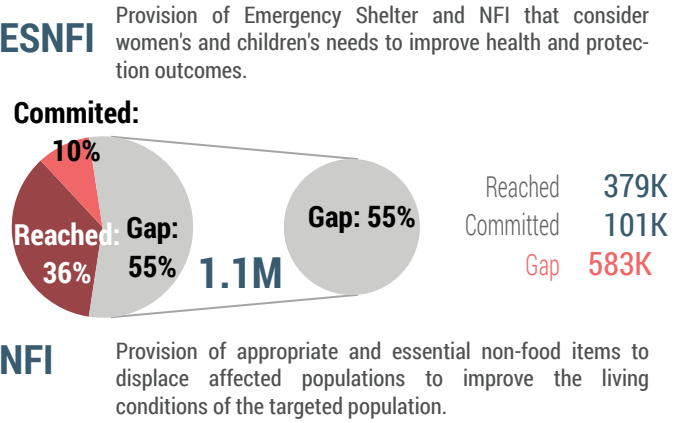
ESNFI

Provision of Emergency Shelter and NFI that consider women's and children's needs to improve health and protection outcomes.

Commited: 10%

Reached: 36%

Gap: 55%

1.1M

Gap: 55%

| Reached | 379K |
|---|---|
| Committed | 101K |
| Gap | 583K |

NFI

Provision of appropriate and essential non-food items to displace affected populations to improve the living conditions of the targeted population.